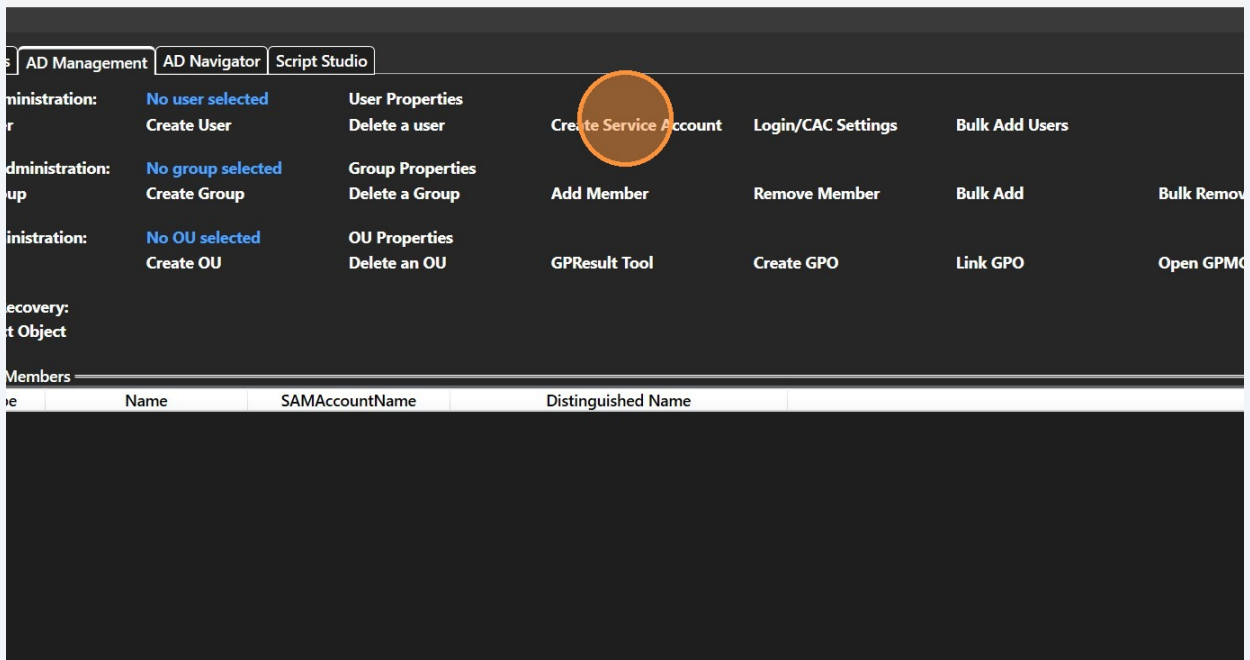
s AD Management AD Navigator Script Studio

ministration: No user selected User Properties
r Create User Delete a user Create Service Account Login/CAC Settings Bulk Add Users

dministration: No group selected Group Properties
up Create Group Delete a Group Add Member Remove Member Bulk Add Bulk Remov

inistration: No OU selected OU Properties
Create OU Delete an OU GPResult Tool Create GPO Link GPO Open GPM

ecovery:
t Object

Members

| e | Name | SAMAccountName | Distinguished Name |
|---|---|---|---|